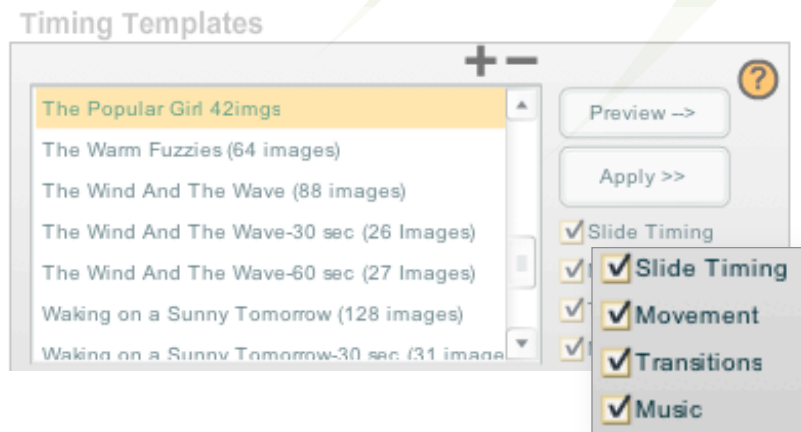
Timing Templates

+ −

?

The Popular Girl 42imgs
The Warm Fuzzies (64 images)
The Wind And The Wave (88 images)
The Wind And The Wave-30 sec (26 Images)
The Wind And The Wave-60 sec (27 Images)
Waking on a Sunny Tomorrow (128 images)
Waking on a Sunny Tomorrow-30 sec (31 image

Preview -->

Apply >>

Slide Timing

Slide Timing
Movement
Transitions
Music